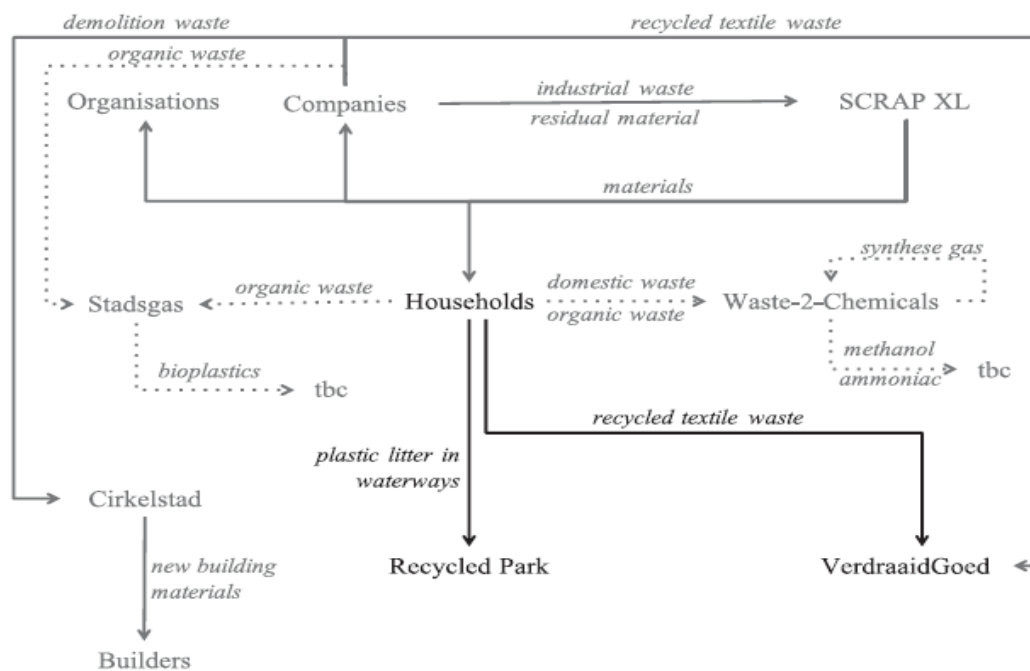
demolition waste

recycled textile waste

organic waste

Organisations

Companies

industrial waste

residual material

SCRAP XL

materials

synthese gas

Stadsgas

organic waste

Households

domestic waste

organic waste

Waste-2-Chemicals

methanol

ammoniac

tbc

bioplastics

tbc

recycled textile waste

plastic litter in waterways

Cirkelstad

new building materials

Recycled Park

VerdraaidGoed

Builders